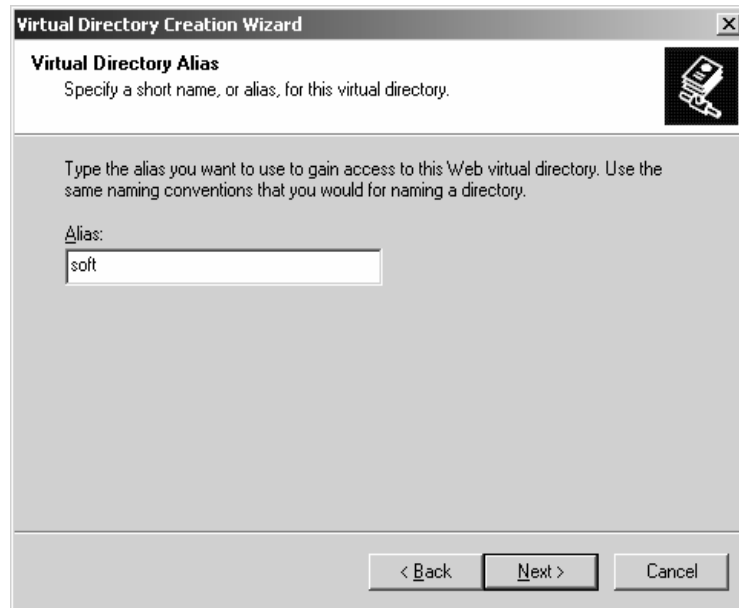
Virtual Directory Creation Wizard

Virtual Directory Alias
Specify a short name, or alias, for this virtual directory.

Type the alias you want to use to gain access to this Web virtual directory. Use the same naming conventions that you would for naming a directory.

Alias:
soft

< Back
Next >
Cancel